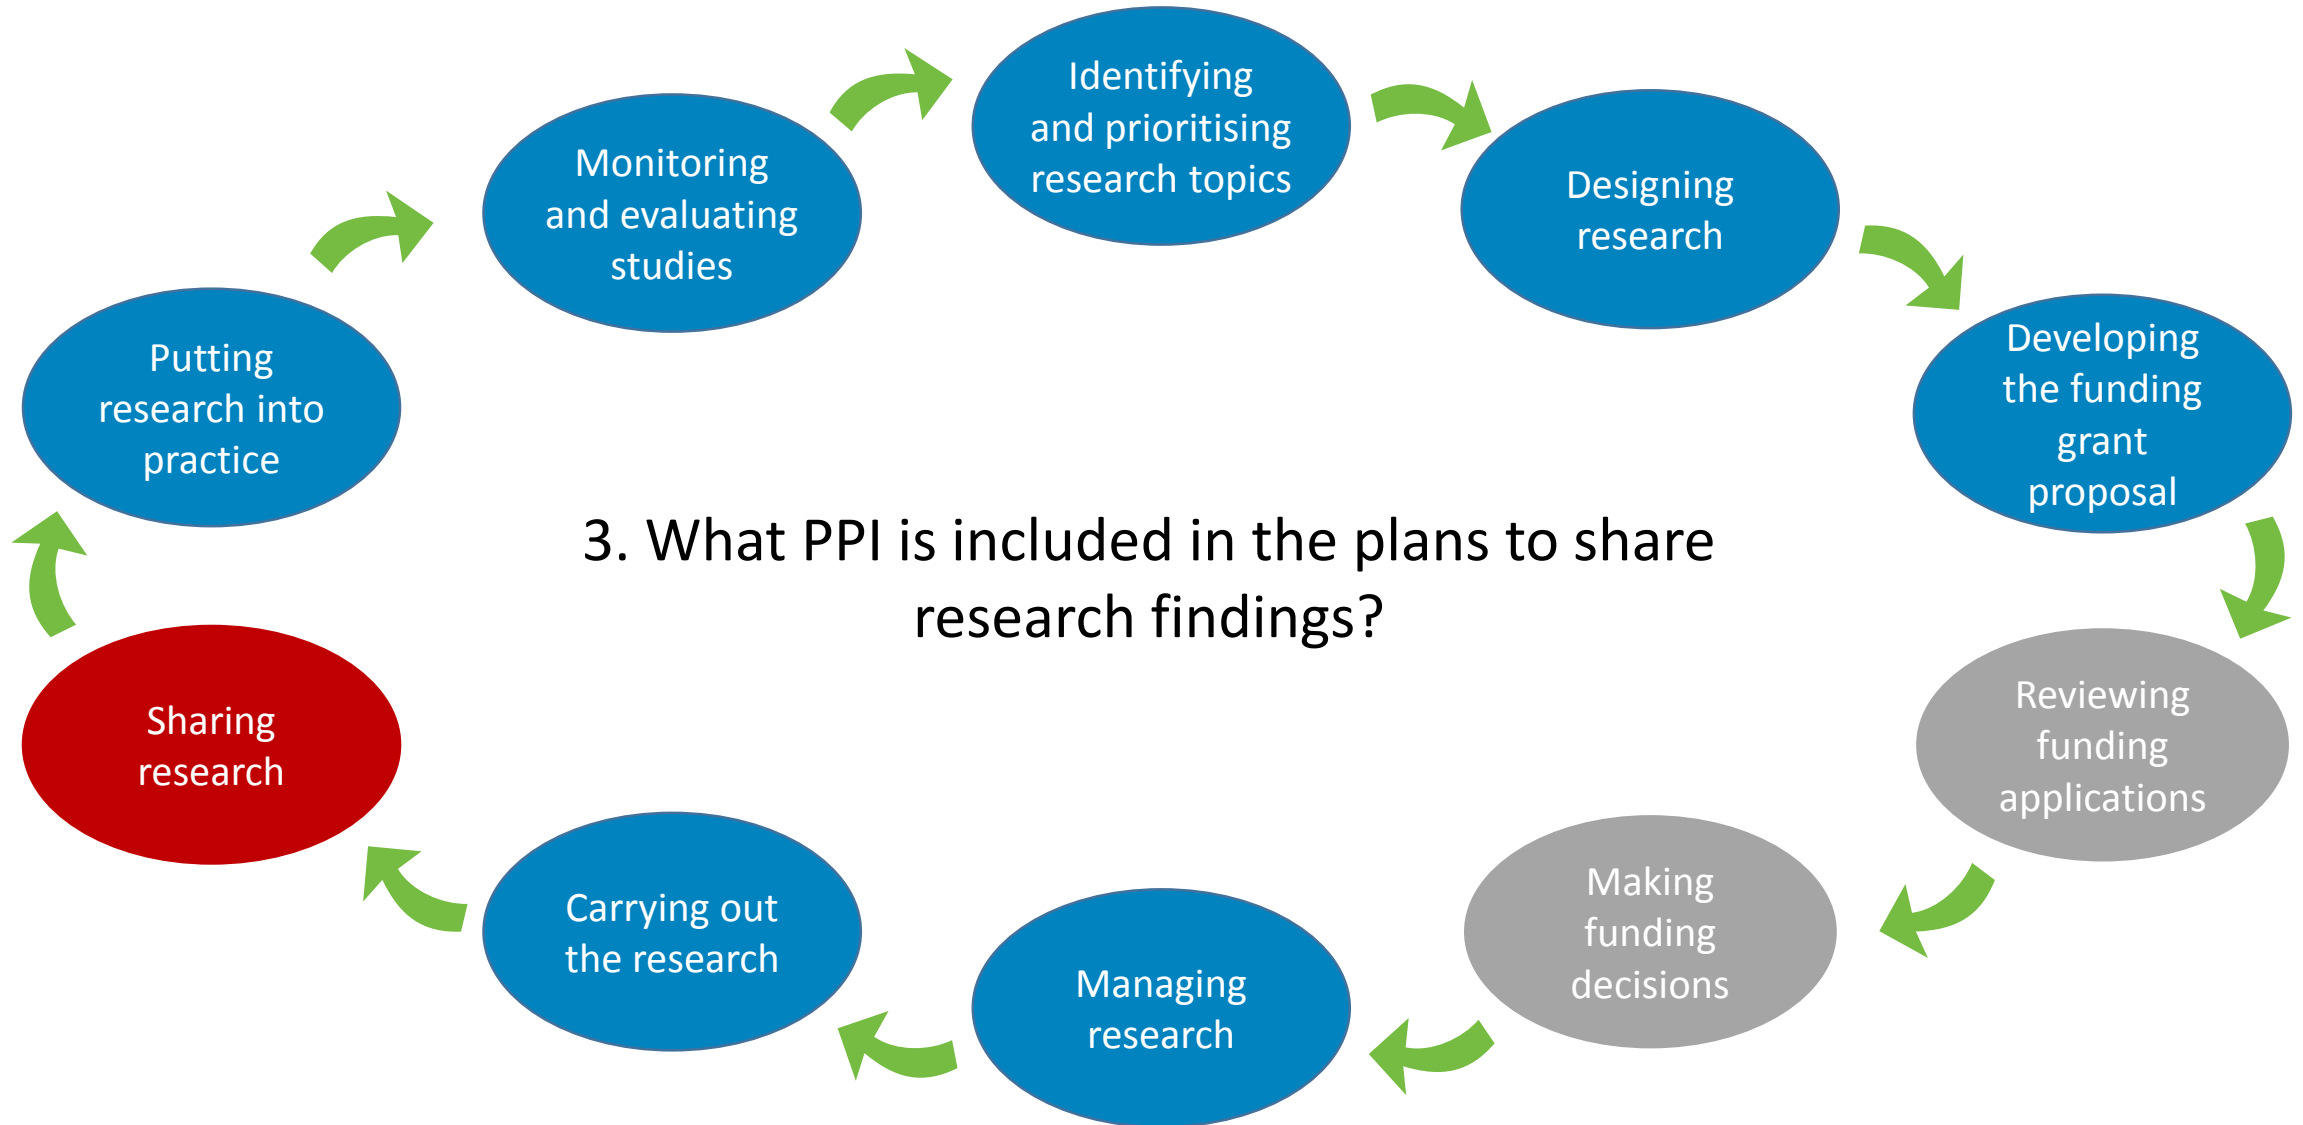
Identifying and prioritising research topics

Designing research

Developing the funding grant proposal

Reviewing funding applications

Making funding decisions

Managing research

Carrying out the research

Sharing research

Putting research into practice

Monitoring and evaluating studies

3. What PPI is included in the plans to share research findings?